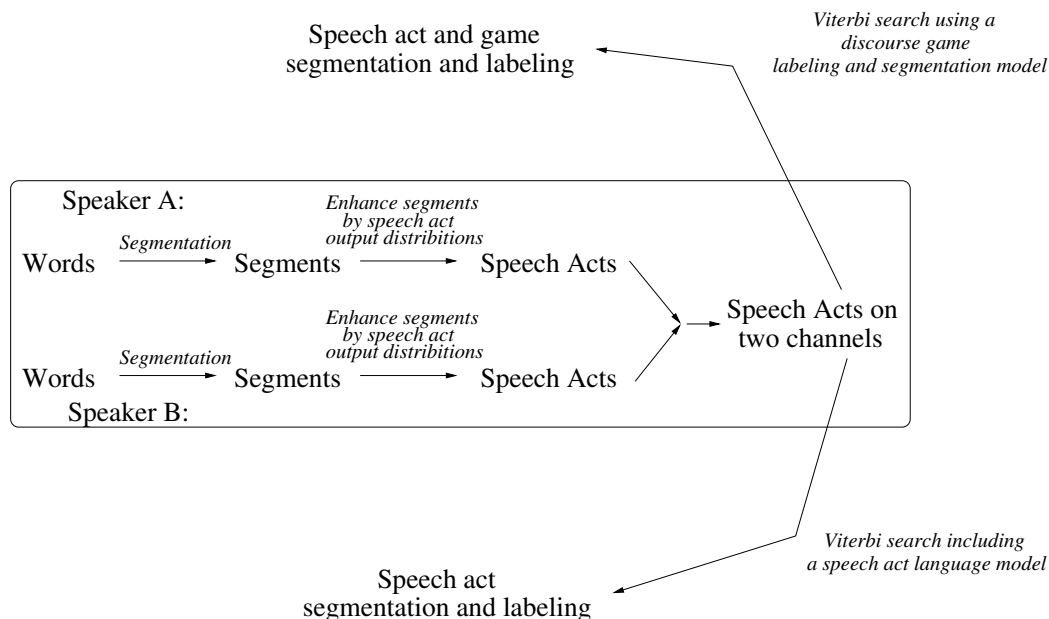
Speech act and game segmentation and labeling

Viterbi search using a discourse game labeling and segmentation model

Speaker A:

Words

Segmentation

Segments

Enhance segments by speech act output distributions

Speech Acts

Speech Acts on two channels

Words

Segmentation

Segments

Enhance segments by speech act output distributions

Speech Acts

Speaker B:

Viterbi search including a speech act language model

Speech act segmentation and labeling